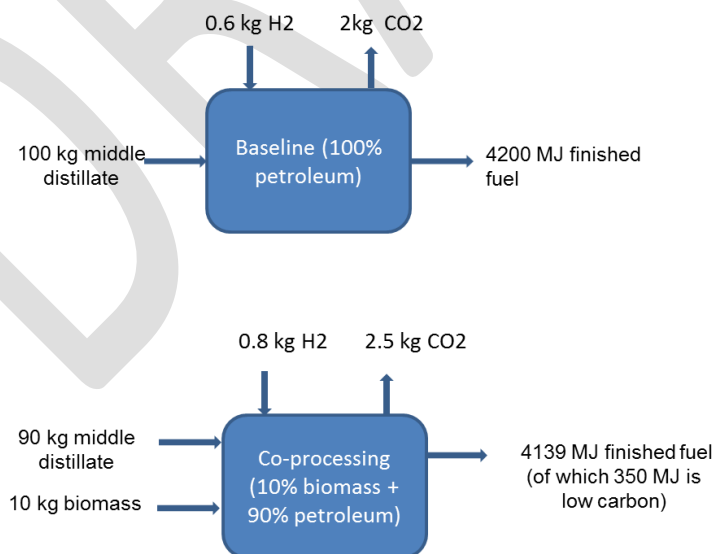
0.6 kg H2

2kg CO2

100 kg middle distillate

Baseline (100% petroleum)

4200 MJ finished fuel

0.8 kg H2

2.5 kg CO2

90 kg middle distillate

10 kg biomass

Co-processing (10% biomass + 90% petroleum)

4139 MJ finished fuel (of which 350 MJ is low carbon)